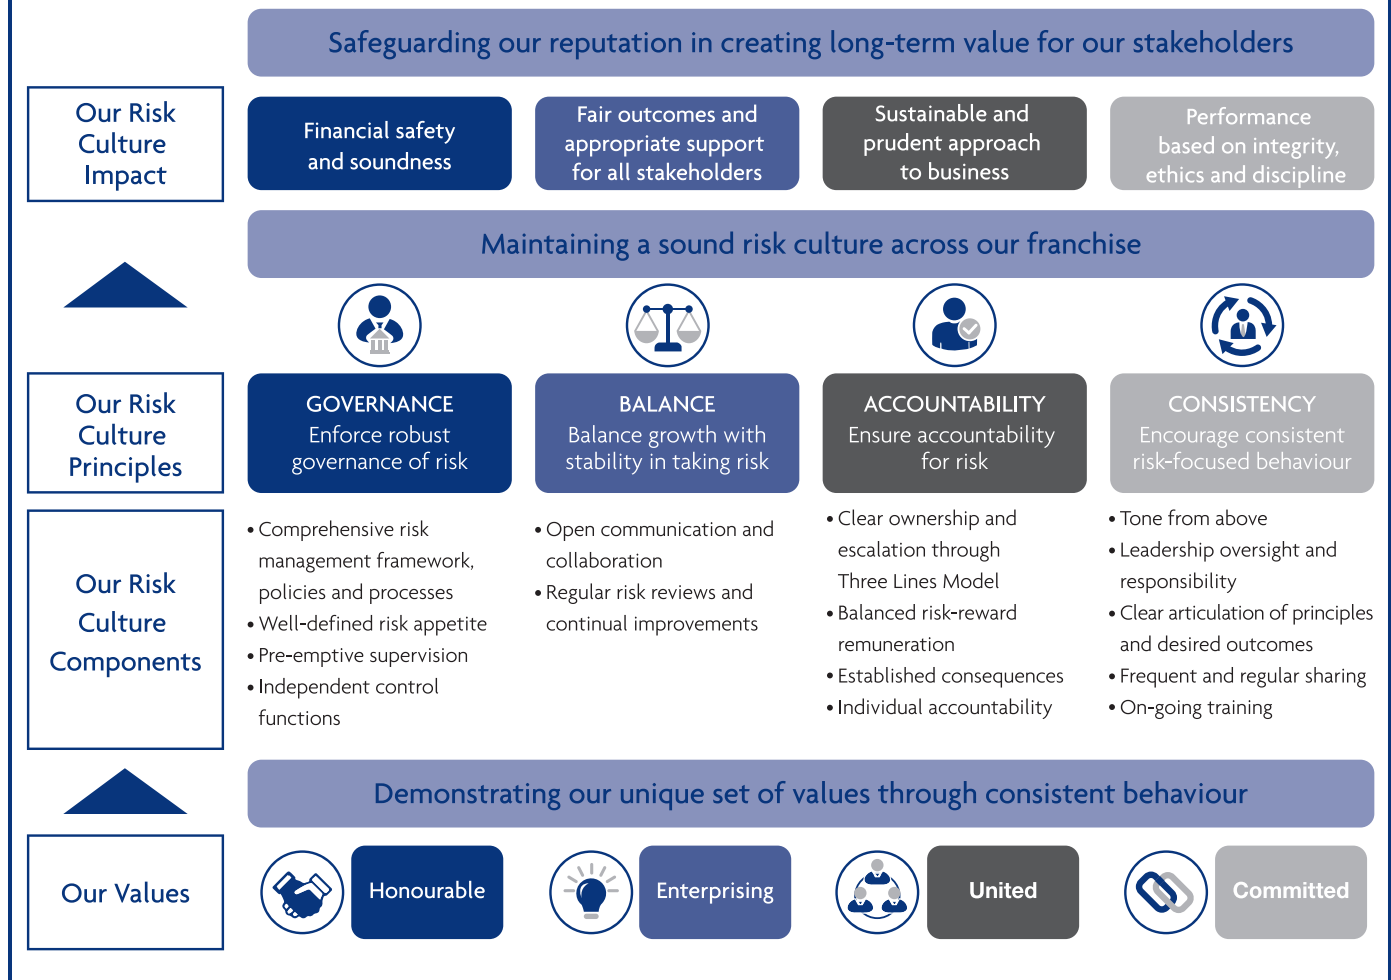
Safeguarding our reputation in creating long-term value for our stakeholders

Our Risk Culture Impact

Financial safety and soundness

Fair outcomes and appropriate support for all stakeholders

Sustainable and prudent approach to business

Performance based on integrity, ethics and discipline

Maintaining a sound risk culture across our franchise

Our Risk Culture Principles

GOVERNANCE
Enforce robust governance of risk

BALANCE
Balance growth with stability in taking risk

ACCOUNTABILITY
Ensure accountability for risk

CONSISTENCY
Encourage consistent risk-focused behaviour

Our Risk Culture Components

• Comprehensive risk management framework, policies and processes
• Well-defined risk appetite
• Pre-emptive supervision
• Independent control functions

• Open communication and collaboration
• Regular risk reviews and continual improvements

• Clear ownership and escalation through Three Lines Model
• Balanced risk-reward remuneration
• Established consequences
• Individual accountability

• Tone from above
• Leadership oversight and responsibility
• Clear articulation of principles and desired outcomes
• Frequent and regular sharing
• On-going training

Demonstrating our unique set of values through consistent behaviour

Our Values

Honourable

Enterprising

United

Committed